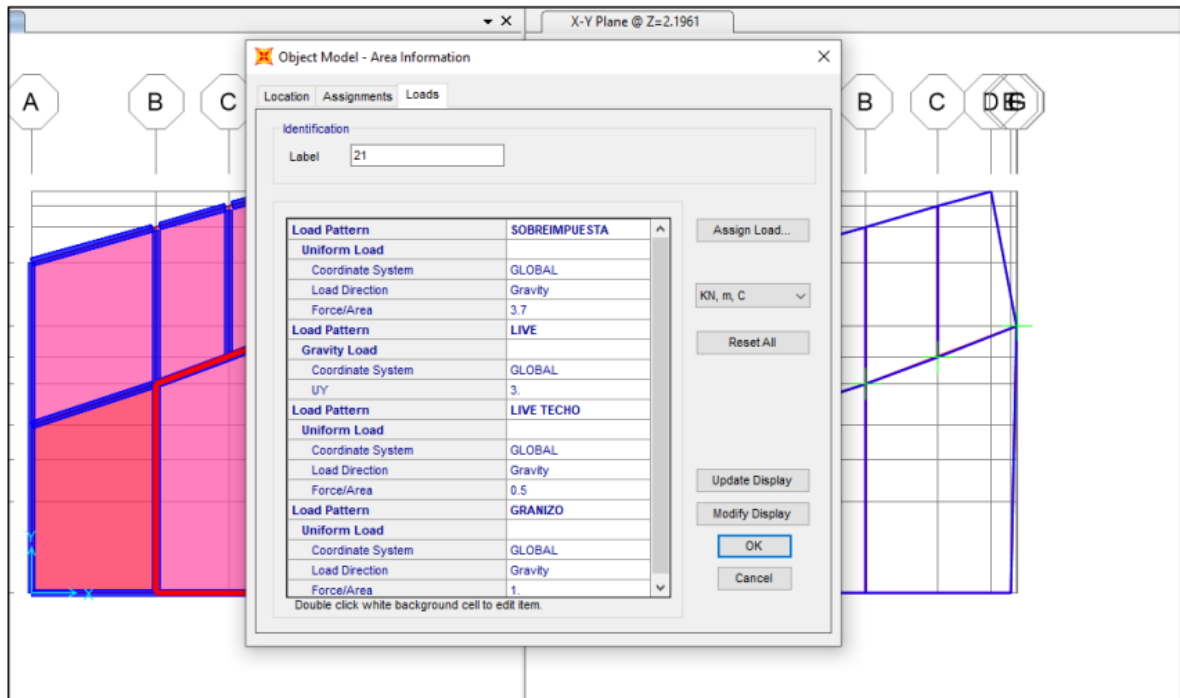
▾ ✕

X-Y Plane @ Z=2.1961

A B C

B C D E G

Object Model - Area Information

✕

Location Assignments Loads

Identification

Label 21

| Load Pattern | SOBREIMPUESTA |
|---|---|
| Uniform Load | |
| Coordinate System | GLOBAL |
| Load Direction | Gravity |
| Force/Area | 3.7 |
| Load Pattern | LIVE |
| Gravity Load | |
| Coordinate System | GLOBAL |
| UY | 3. |
| Load Pattern | LIVE TECHO |
| Uniform Load | |
| Coordinate System | GLOBAL |
| Load Direction | Gravity |
| Force/Area | 0.5 |
| Load Pattern | GRANIZO |
| Uniform Load | |
| Coordinate System | GLOBAL |
| Load Direction | Gravity |
| Force/Area | 1. |

Double click white background cell to edit item.

Assign Load...

KN, m, C

Reset All

Update Display

Modify Display

OK

Cancel

Y

X